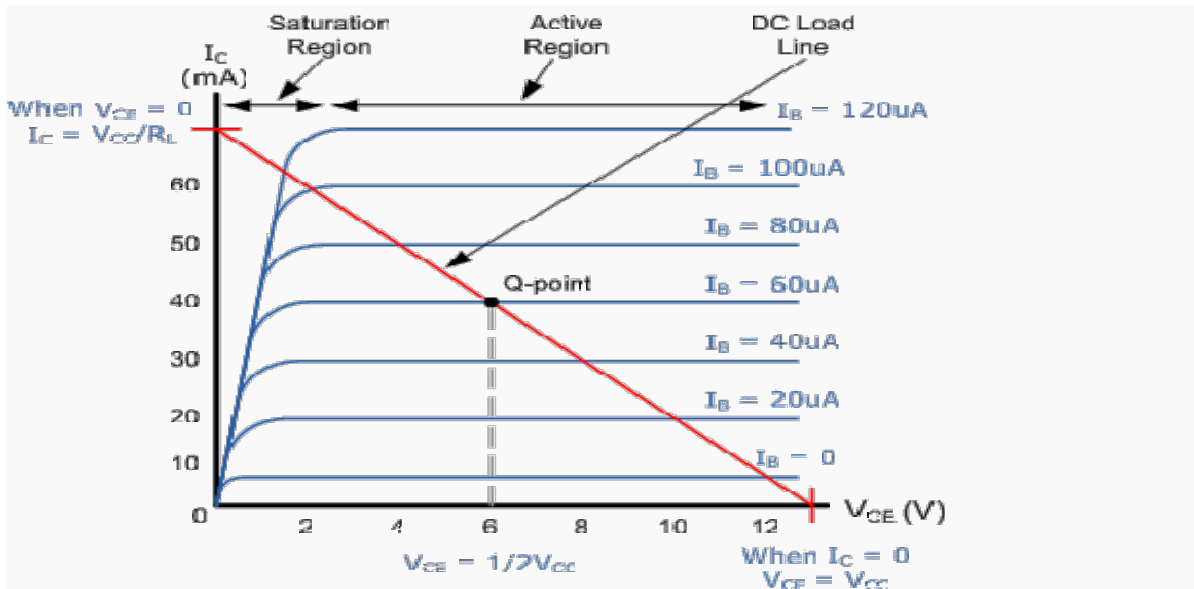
Saturation Region

Active Region

DC Load Line

$I_C$ (mA)

When $V_{CE} = 0$
$I_C = V_{CC}/R_L$

$I_B = 120uA$

$I_B = 100uA$

$I_B = 80uA$

$I_B = 60uA$

$I_B = 40uA$

$I_B = 20uA$

$I_B = 0$

Q-point

60

50

40

30

20

10

0

2

4

6

8

10

12

$V_{CE}$ (V)

$V_{CE} = 1/2V_{CC}$

When $I_C = 0$
$V_{CE} = V_{CC}$